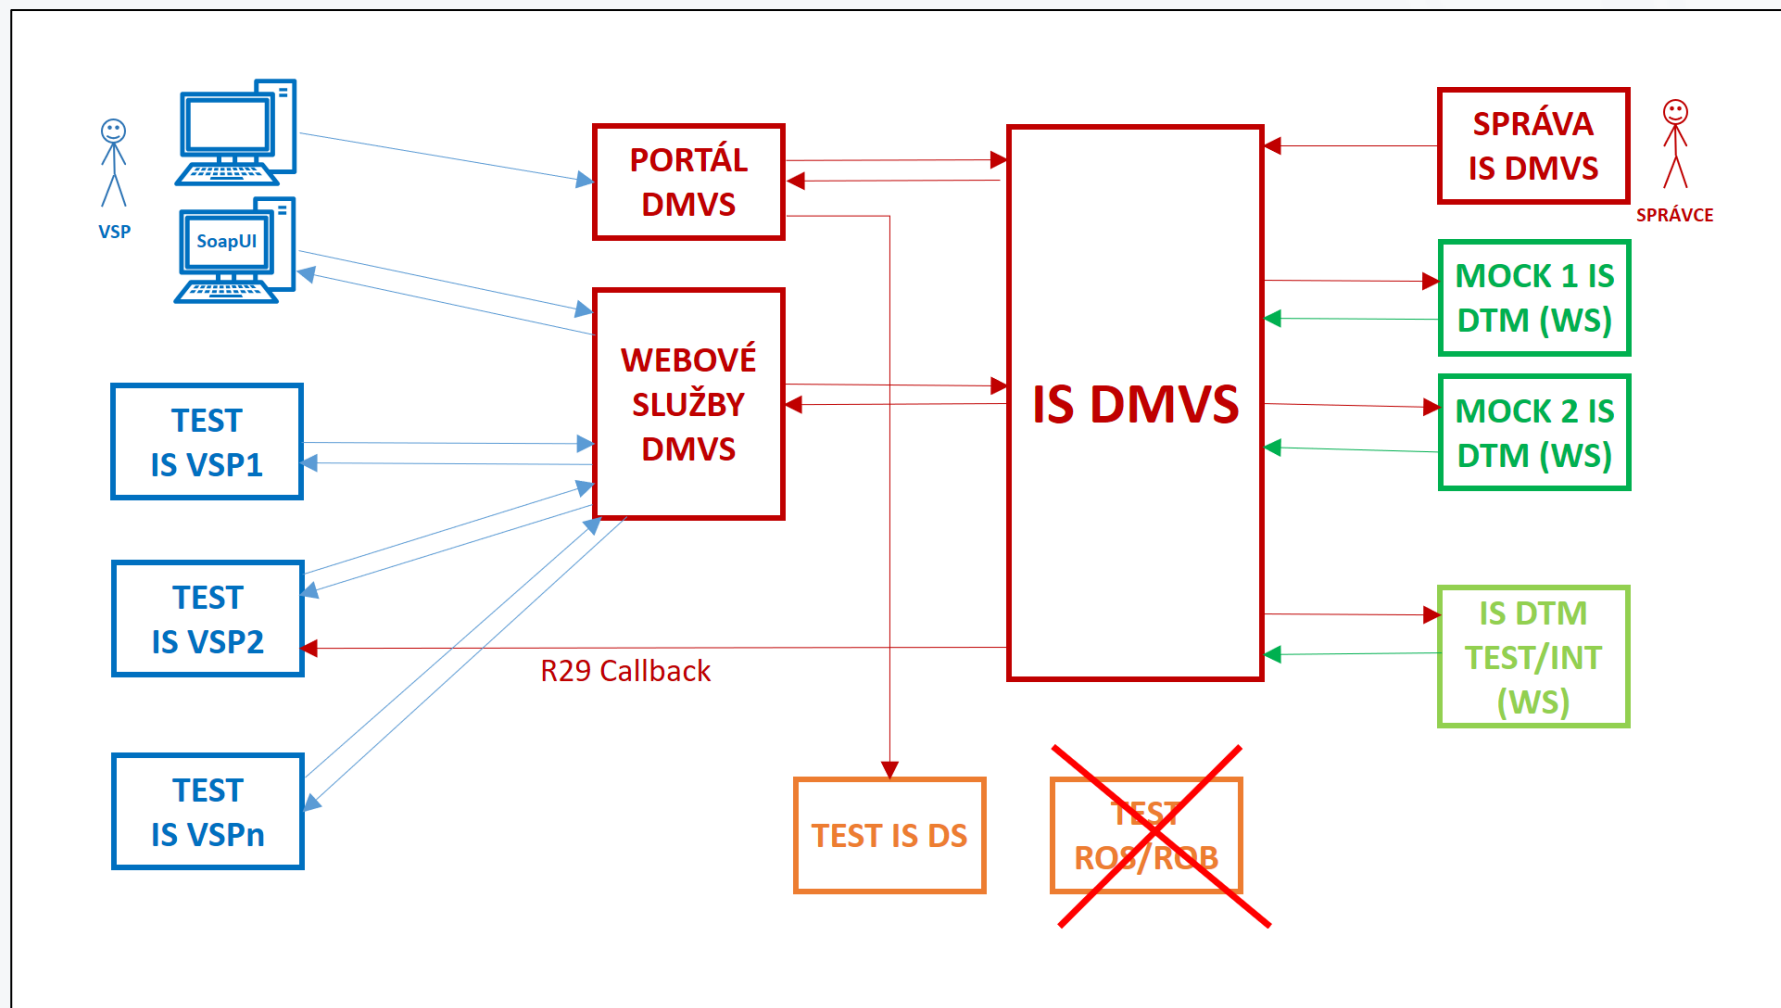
VSP

SoapUI

PORTÁL DMVS

WEBOVÉ SLUŽBY DMVS

TEST IS VSP1

TEST IS VSP2

TEST IS VSPn

IS DMVS

SPRÁVA IS DMVS

SPRÁVCE

MOCK 1 IS DTM (WS)

MOCK 2 IS DTM (WS)

IS DTM TEST/INT (WS)

R29 Callback

TEST IS DS

TEST ROS/ROB